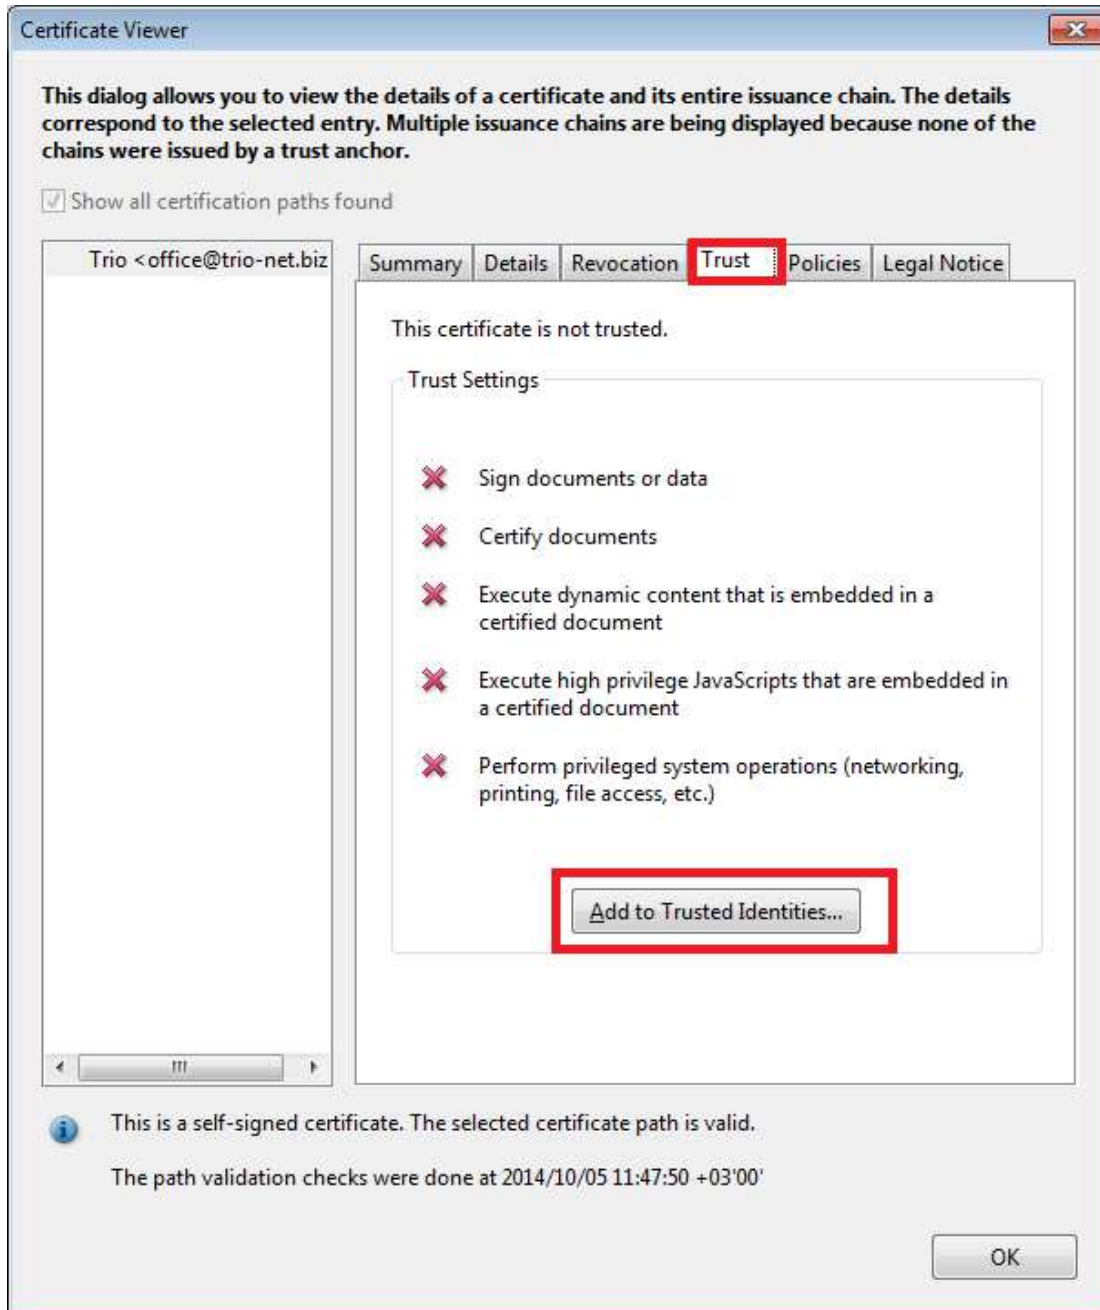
Certificate Viewer

This dialog allows you to view the details of a certificate and its entire issuance chain. The details correspond to the selected entry. Multiple issuance chains are being displayed because none of the chains were issued by a trust anchor.

Show all certification paths found

Trio <office@trio-net.biz

Summary | Details | Revocation | Trust | Policies | Legal Notice

This certificate is not trusted.

Trust Settings

Sign documents or data

Certify documents

Execute dynamic content that is embedded in a certified document

Execute high privilege JavaScripts that are embedded in a certified document

Perform privileged system operations (networking, printing, file access, etc.)

Add to Trusted Identities...

This is a self-signed certificate. The selected certificate path is valid.

The path validation checks were done at 2014/10/05 11:47:50 +03'00'

OK